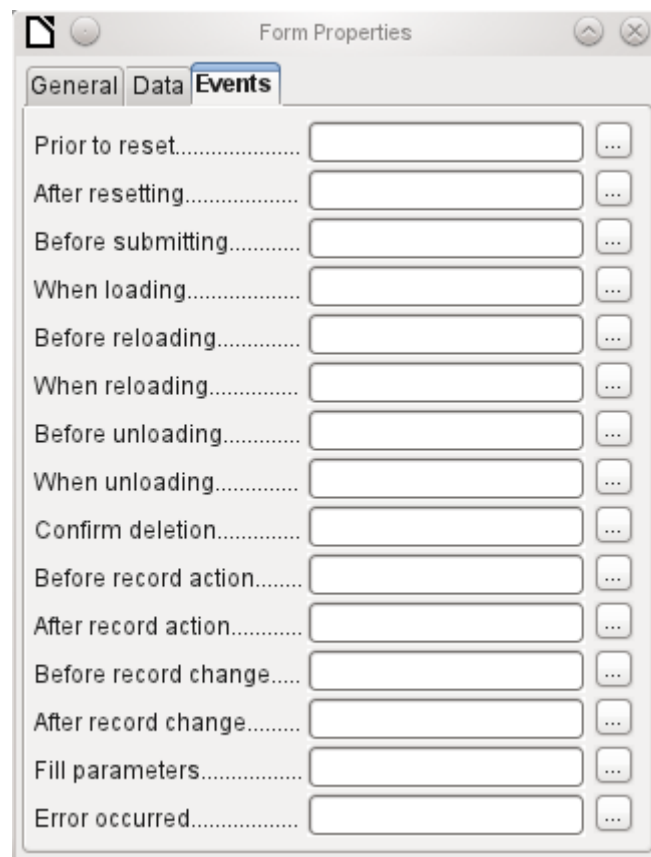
Form Properties

General | Data | Events

Prior to reset.................... ...
After resetting.................. ...
Before submitting........... ...
When loading.................. ...
Before reloading............. ...
When reloading............... ...
Before unloading............. ...
When unloading.............. ...
Confirm deletion............. ...
Before record action........ ...
After record action........... ...
Before record change..... ...
After record change......... ...
Fill parameters................ ...
Error occurred................. ...